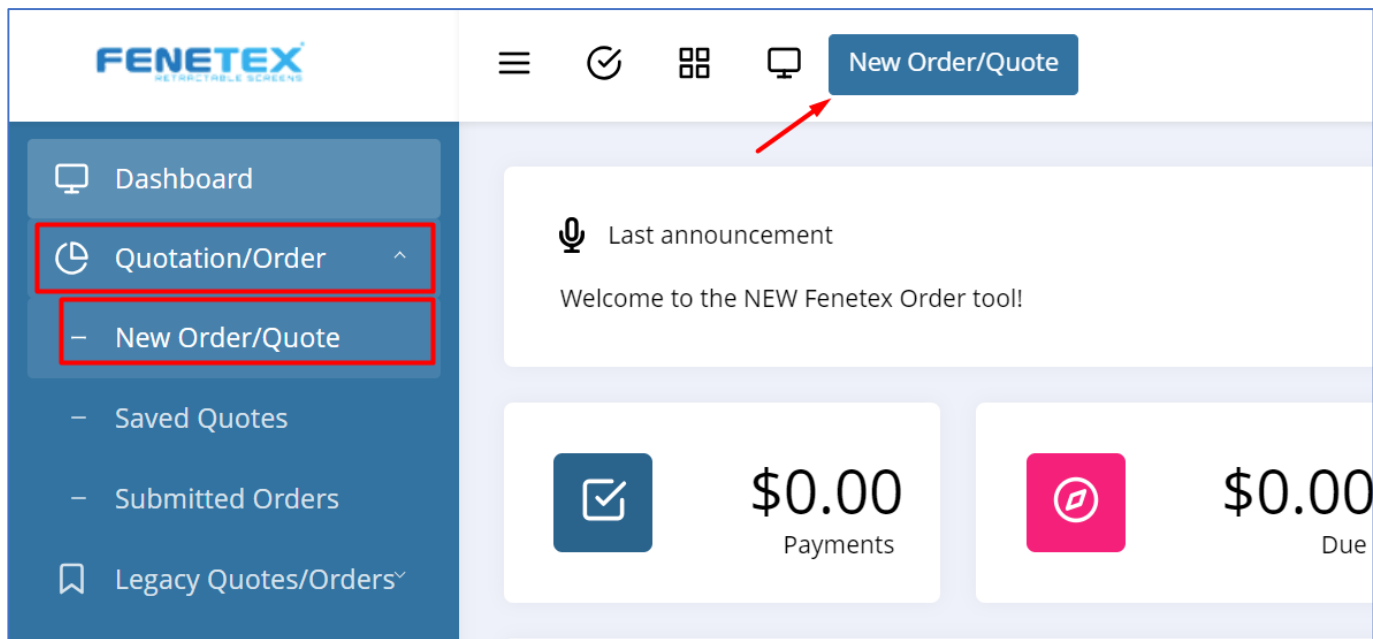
FENETEX
RETRACTABLE SCREENS

New Order/Quote

Dashboard

Quotation/Order

– New Order/Quote

– Saved Quotes

– Submitted Orders

Legacy Quotes/Orders

Last announcement

Welcome to the NEW Fenetex Order tool!

$0.00
Payments

$0.00
Due